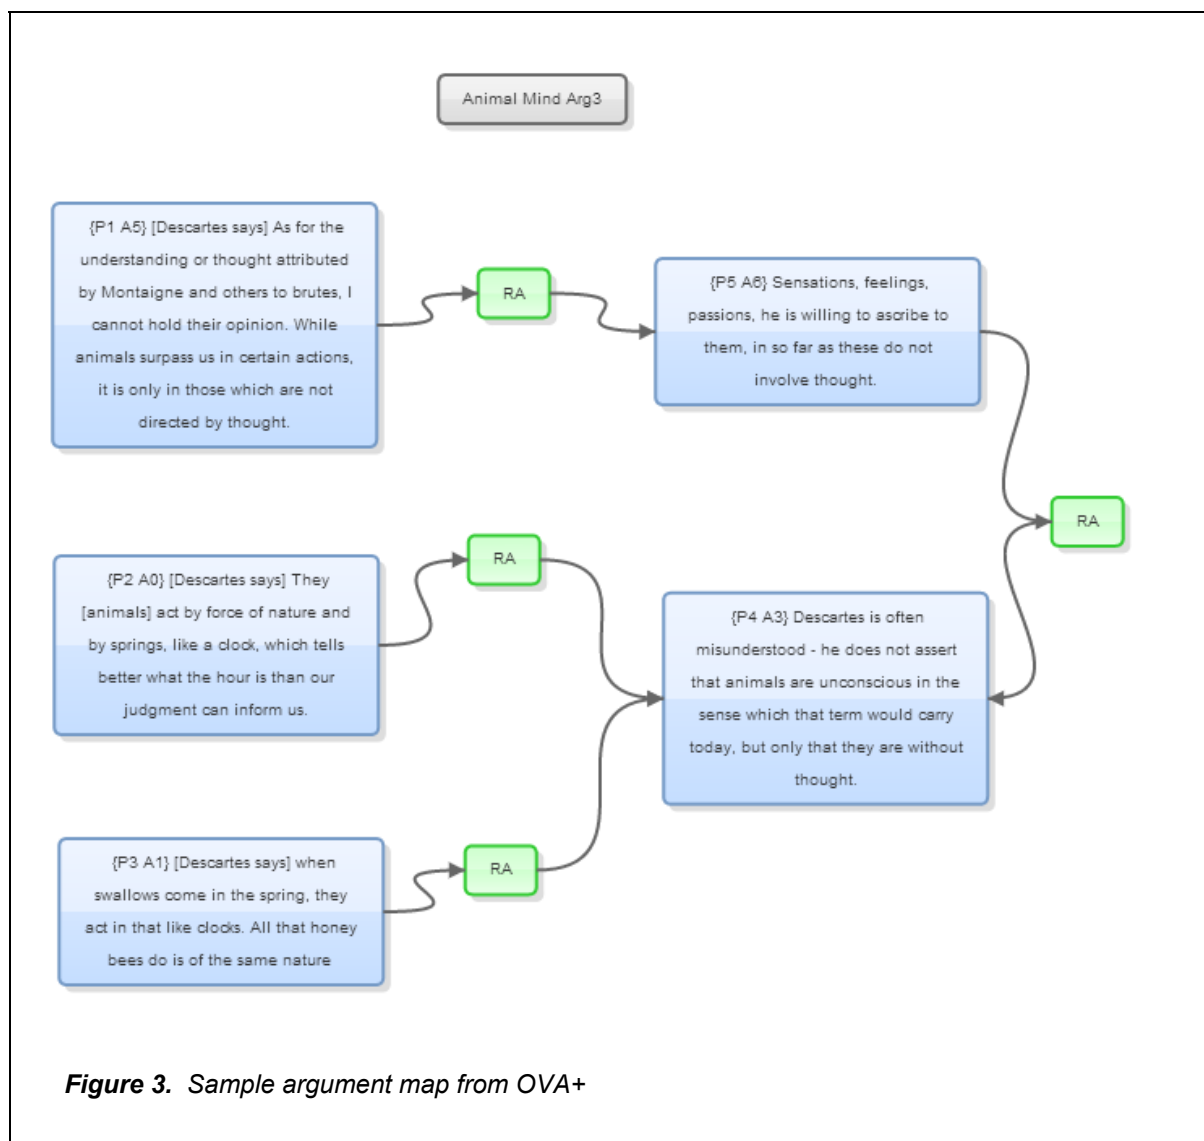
Animal Mind Arg3

{P1 A5} [Descartes says] As for the understanding or thought attributed by Montaigne and others to brutes, I cannot hold their opinion. While animals surpass us in certain actions, it is only in those which are not directed by thought.

RA

{P5 A6} Sensations, feelings, passions, he is willing to ascribe to them, in so far as these do not involve thought.

RA

{P2 A0} [Descartes says] They [animals] act by force of nature and by springs, like a clock, which tells better what the hour is than our judgment can inform us.

RA

{P4 A3} Descartes is often misunderstood - he does not assert that animals are unconscious in the sense which that term would carry today, but only that they are without thought.

{P3 A1} [Descartes says] when swallows come in the spring, they act in that like clocks. All that honey bees do is of the same nature

RA

Figure 3. Sample argument map from OVA+